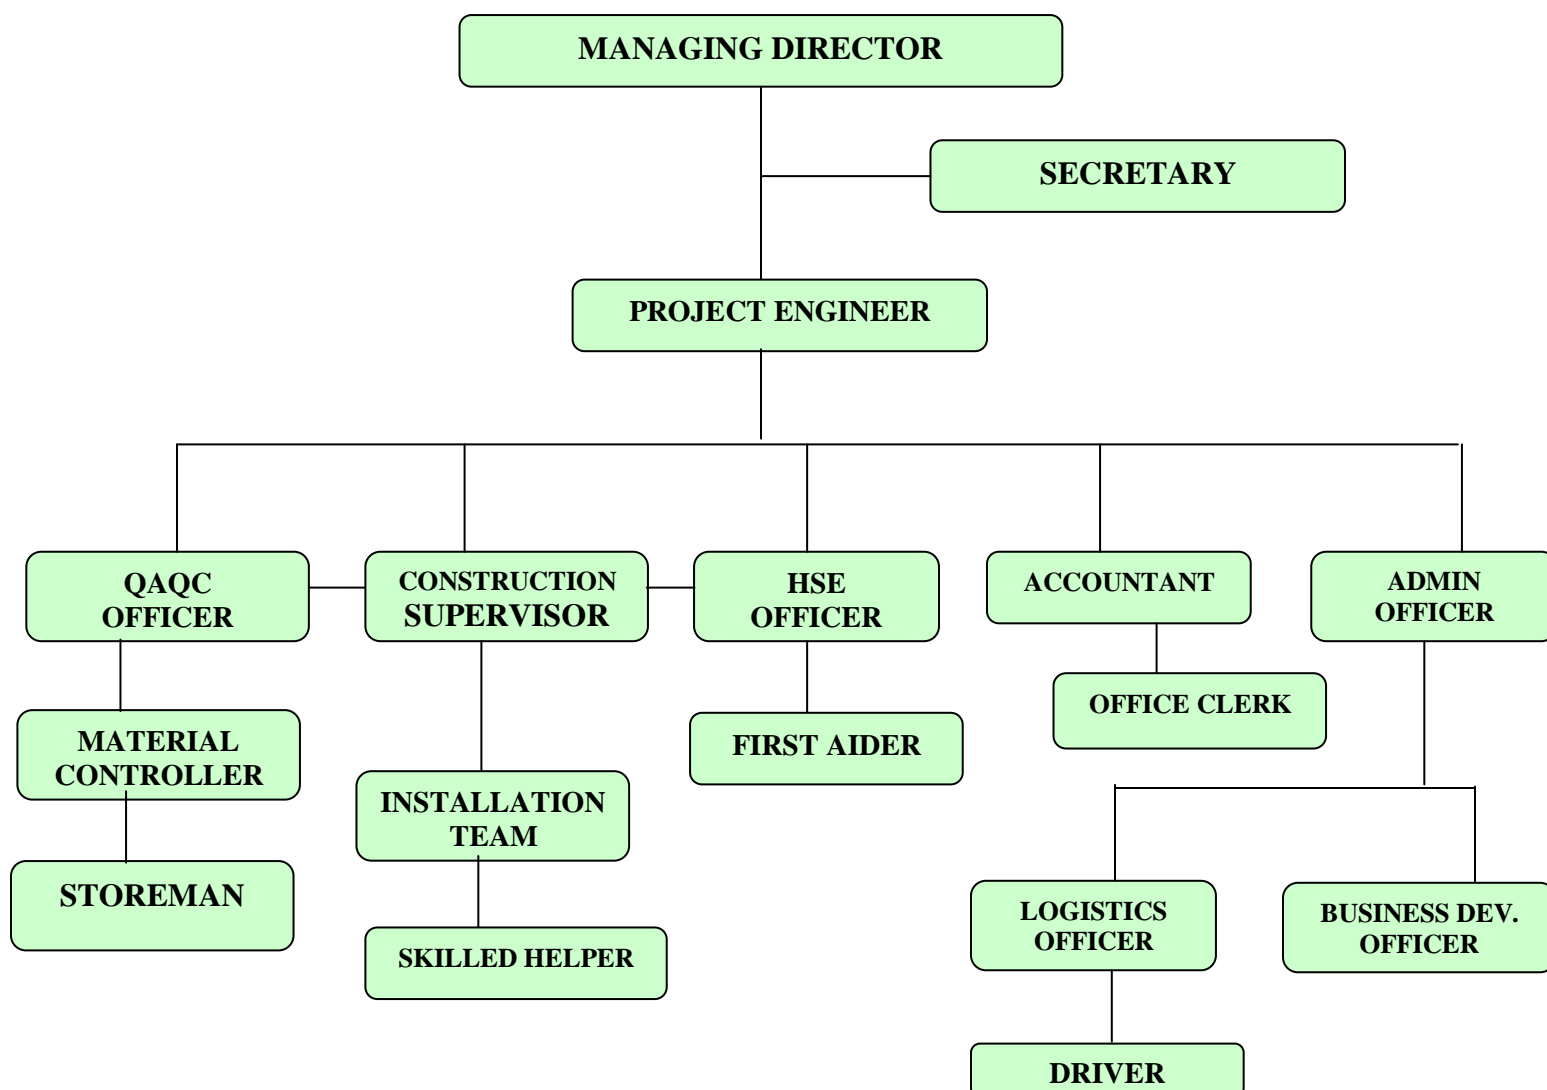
MANAGING DIRECTOR

SECRETARY

PROJECT ENGINEER

QAQC OFFICER

CONSTRUCTION SUPERVISOR

HSE OFFICER

ACCOUNTANT

ADMIN OFFICER

MATERIAL CONTROLLER

STOREMAN

INSTALLATION TEAM

SKILLED HELPER

FIRST AIDER

OFFICE CLERK

LOGISTICS OFFICER

BUSINESS DEV. OFFICER

DRIVER